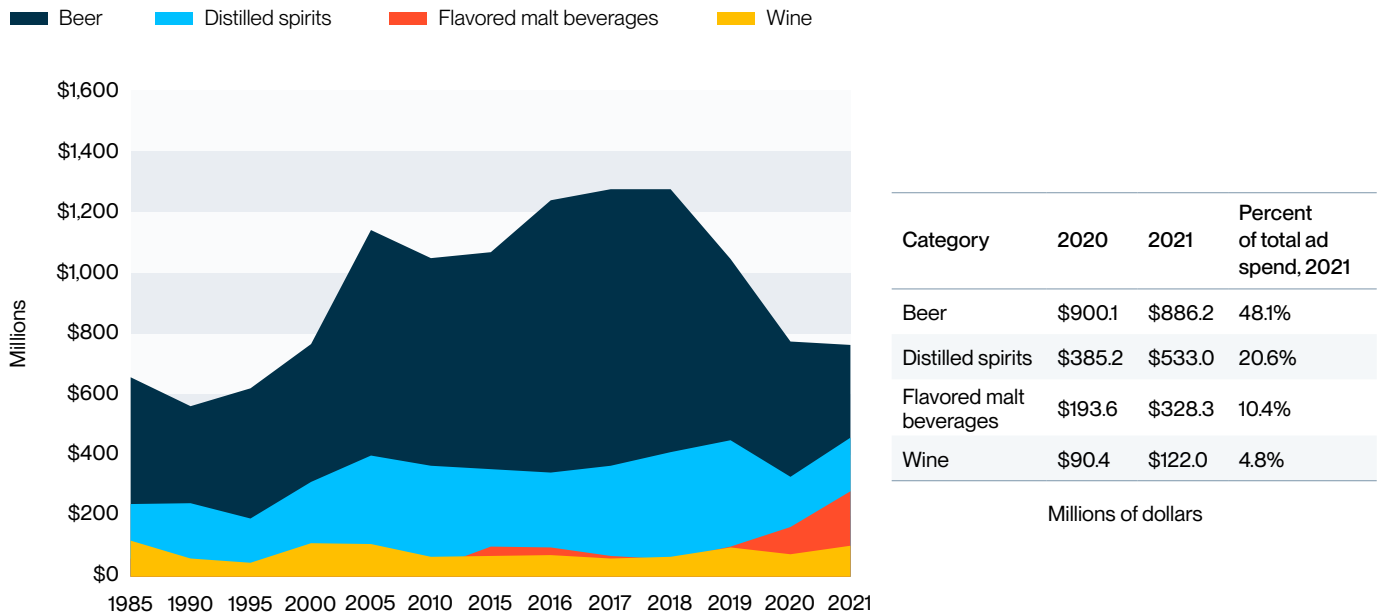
Beer Distilled spirits Flavored malt beverages Wine

$1,600
$1,400
$1,200
$1,000
$800
$600
$400
$200
$0

Millions

1985 1990 1995 2000 2005 2010 2015 2016 2017 2018 2019 2020 2021

| Category | 2020 | 2021 | Percent of total ad spend, 2021 |
|---|---|---|---|
| Beer | $900.1 | $886.2 | 48.1% |
| Distilled spirits | $385.2 | $533.0 | 20.6% |
| Flavored malt beverages | $193.6 | $328.3 | 10.4% |
| Wine | $90.4 | $122.0 | 4.8% |

Millions of dollars